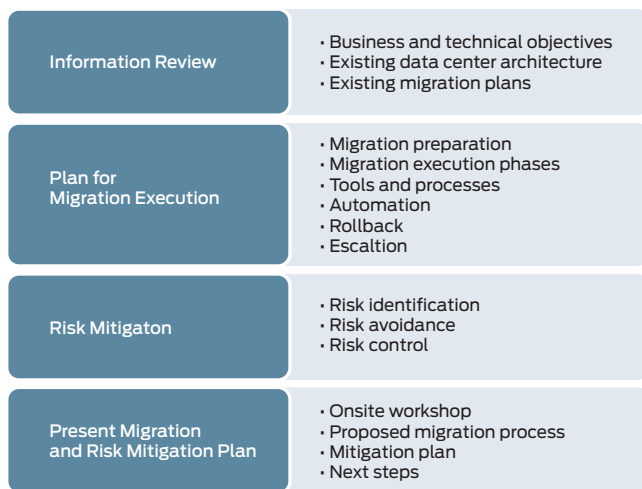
Information Review

• Business and technical objectives
• Existing data center architecture
• Existing migration plans

Plan for Migration Execution

• Migration preparation
• Migration execution phases
• Tools and processes
• Automation
• Rollback
• Escaltion

Risk Mitigaton

• Risk identification
• Risk avoidance
• Risk control

Present Migration and Risk Mitigation Plan

• Onsite workshop
• Proposed migration process
• Mitigation plan
• Next steps